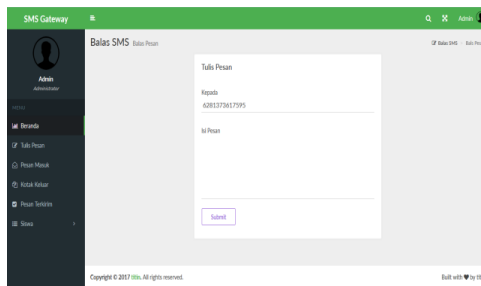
SMS Gateway

Admin

Admin
Administrator

MENU
Beranda
Tulis Pesan
Pesan Masuk
Kotak Keluar
Pesan Terkirim
Siswa

Balas SMS Balas Pesan

Balas SMS > Balas Pesan

Tulis Pesan

Kepada
6281373617595

Isi Pesan

Submit

Copyright © 2017 tittle. All rights reserved.

Built with ♥ by titt